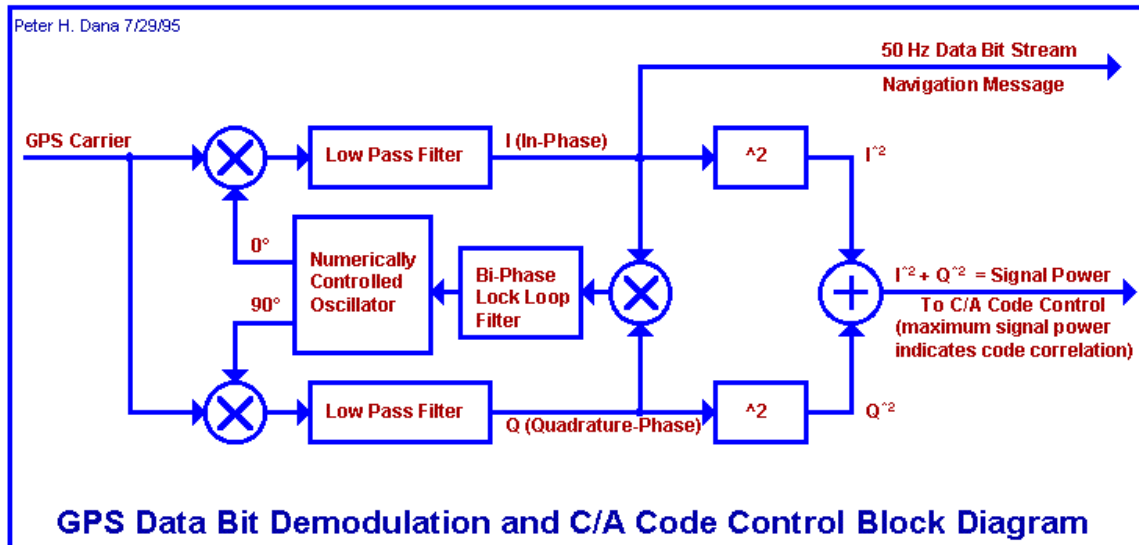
Peter H. Dana 7/29/95

50 Hz Data Bit Stream

Navigation Message

GPS Carrier

Low Pass Filter

I (In-Phase)

^2

I^2

0°

Numerically Controlled Oscillator

Bi-Phase Lock Loop Filter

I^2 + Q^2 = Signal Power

To C/A Code Control (maximum signal power indicates code correlation)

90°

Low Pass Filter

Q (Quadrature-Phase)

^2

Q^2

GPS Data Bit Demodulation and C/A Code Control Block Diagram